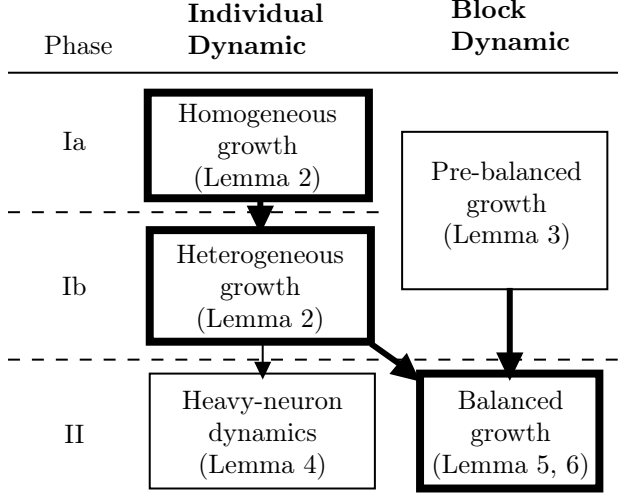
| Phase | Individual Dynamic | Block Dynamic |
|---|---|---|
| Ia | Homogeneous growth (Lemma 2) | Pre-balanced growth (Lemma 3) |
| Ib | Heterogeneous growth (Lemma 2) | |
| II | Heavy-neuron dynamics (Lemma 4) | Balanced growth (Lemma 5, 6) |